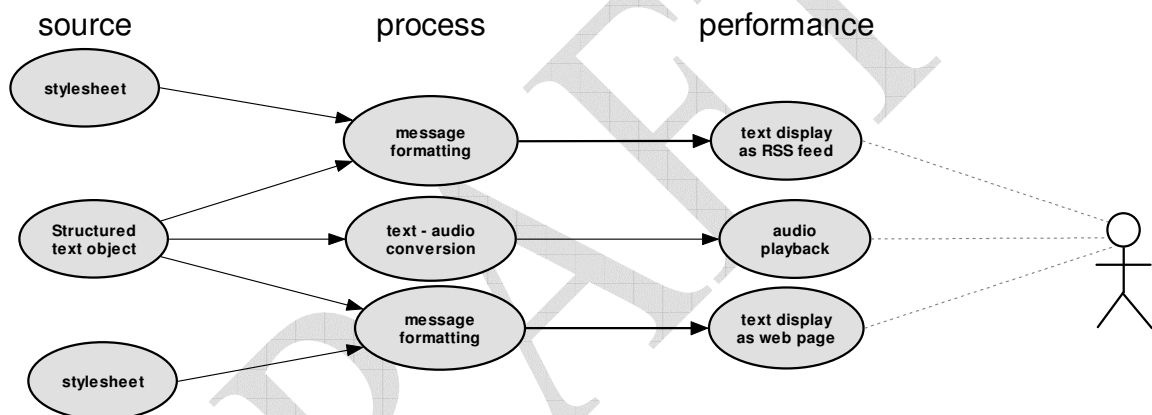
source

process

performance

stylesheet

message formatting

text display as RSS feed

Structured text object

text - audio conversion

audio playback

message formatting

text display as web page

stylesheet

DRAFT